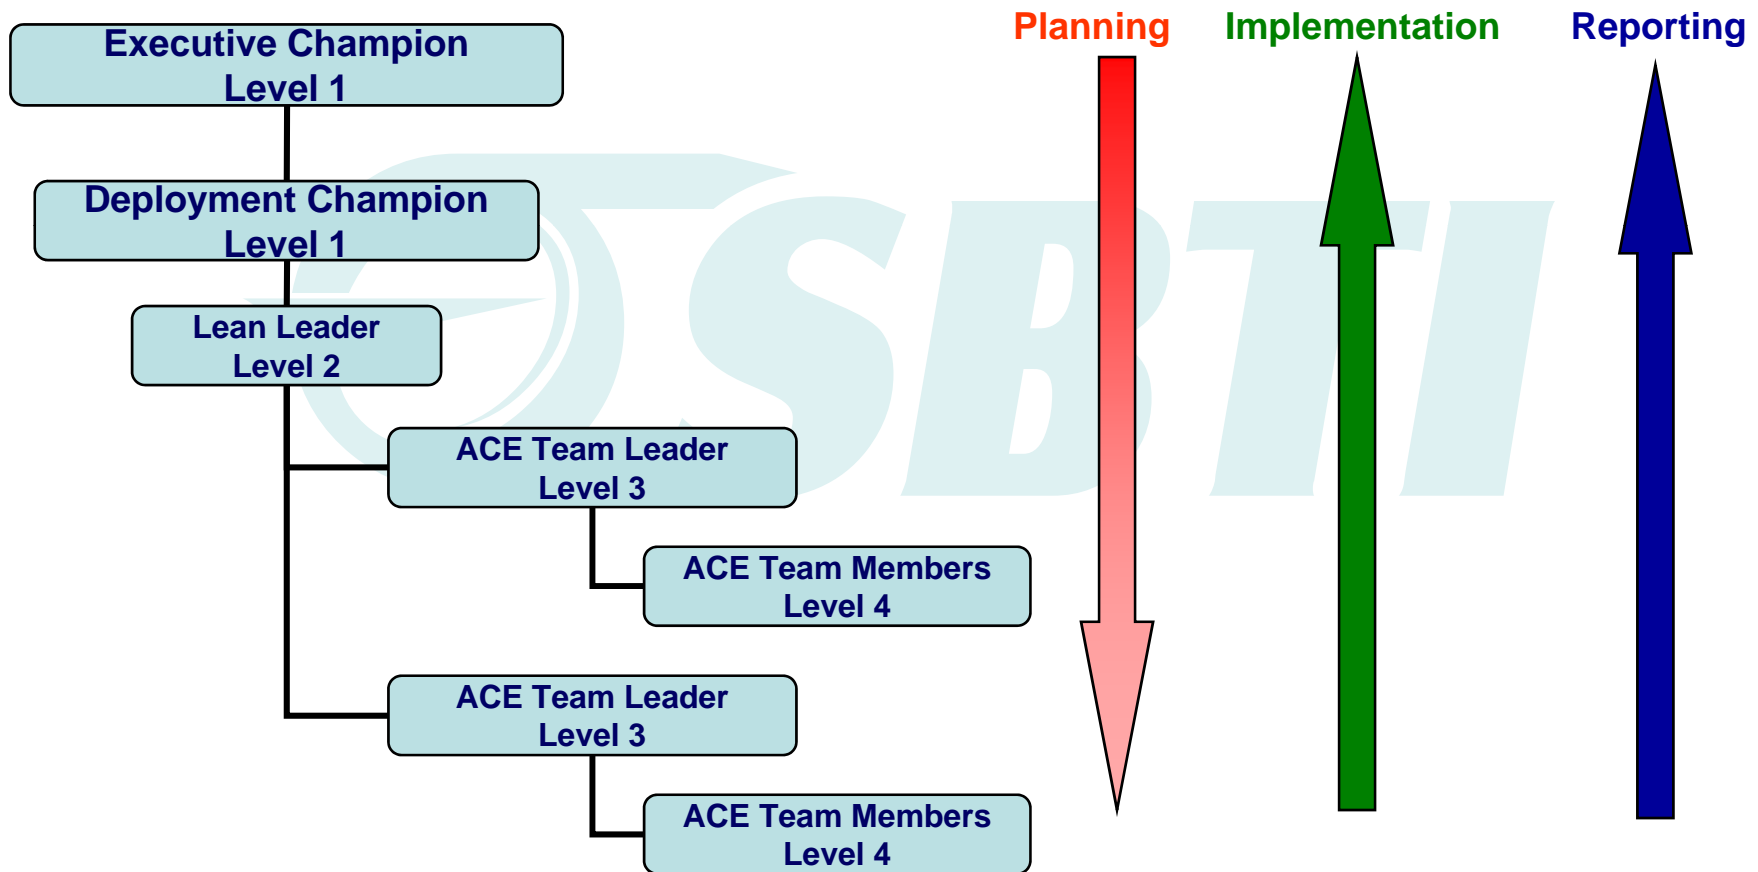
Executive Champion
Level 1

Deployment Champion
Level 1

Lean Leader
Level 2

ACE Team Leader
Level 3

ACE Team Members
Level 4

ACE Team Leader
Level 3

ACE Team Members
Level 4

Planning

Implementation

Reporting

SBTI